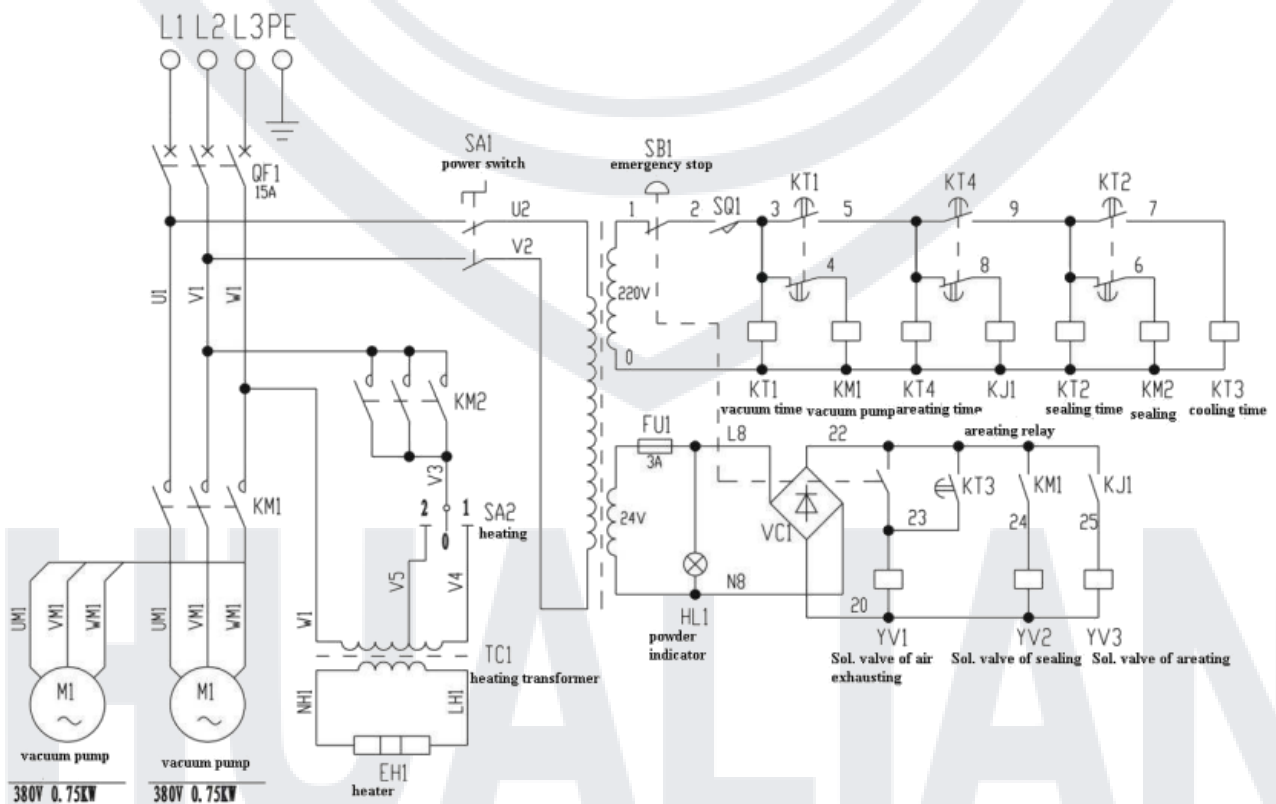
L1 L2 L3 PE

QF1
15A

SA1
power switch

SB1
emergency stop

U2
V2

1 2 SQ1 3 KT1 5 KT4 9 KT2 7
4 8 6

220V
0

KT1 vacuum time
KM1 vacuum pump
KT4 areating time
KJ1
KT2 sealing time
KM2 sealing
KT3 cooling time

U1 V1 W1

KM2
V3

SA2 heating
2 1 0

KM1

FU1
3A
L8
22
areating relay
KT3 KM1 KJ1
24V
VC1
23
24
25
HL1
powder indicator
N8
20
YV1
Sol. valve of air exhausting
YV2
Sol. valve of sealing
YV3
Sol. valve of areating

V5 V4 W1
TC1
heating transformer
NH1 LH1
EH1
heater

UM1 VM1 WM1
M1
vacuum pump
380V 0.75KW

UM1 VM1 WM1
M1
vacuum pump
380V 0.75KW

HUALIAN